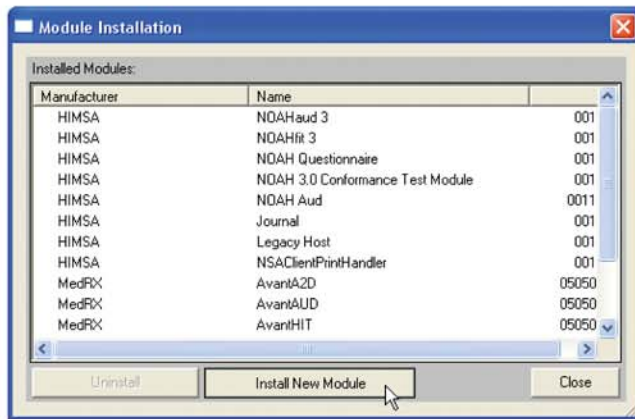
Module Installation

Installed Modules:

| Manufacturer | Name | |
|---|---|---|
| HIMSA | NOAHaud 3 | 001 |
| HIMSA | NOAHfit 3 | 001 |
| HIMSA | NOAH Questionnaire | 001 |
| HIMSA | NOAH 3.0 Conformance Test Module | 001 |
| HIMSA | NOAH Aud | 0011 |
| HIMSA | Journal | 001 |
| HIMSA | Legacy Host | 001 |
| HIMSA | NSAClientPrintHandler | 001 |
| MedRX | AvantA2D | 05050 |
| MedRX | AvantAUD | 05050 |
| MedRX | AvantHIT | 05050 |

Uninstall Install New Module Close